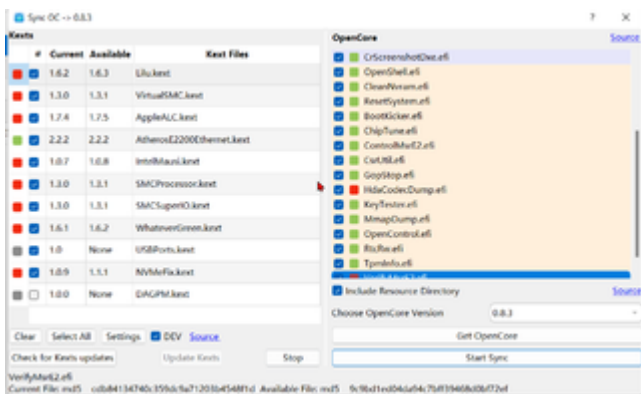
Sync OC -> 0.8.3

Kexts

| # | Current | Available | Kext Files |
|---|---|---|---|
| | 1.6.2 | 1.6.3 | Lilu.kext |
| | 1.3.0 | 1.3.1 | VirtualSMC.kext |
| | 1.7.4 | 1.7.5 | AppleALC.kext |
| | 2.2.2 | 2.2.2 | AtherosE2200Ethernet.kext |
| | 1.0.7 | 1.0.8 | IntelMausi.kext |
| | 1.3.0 | 1.3.1 | SMCProcessor.kext |
| | 1.3.0 | 1.3.1 | SMCSuperIO.kext |
| | 1.6.1 | 1.6.2 | WhateverGreen.kext |
| | 1.0 | None | USBPorts.kext |
| | 1.0.9 | 1.1.1 | NVMeFix.kext |
| | 1.0.0 | None | DAGPM.kext |

Clear Select All Settings DEV Source

Check for Kexts updates Update Kexts Stop

OpenCore Source

CrScreenshotDxe.efi
OpenShell.efi
CleanNvram.efi
ResetSystem.efi
BootKicker.efi
ChipTune.efi
ControlMsrE2.efi
CsrUtil.efi
GopStop.efi
HdaCodecDump.efi
KeyTester.efi
MmapDump.efi
OpenControl.efi
RtcRw.efi
TpmInfo.efi
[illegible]

Include Resource Directory Source

Choose OpenCore Version 0.8.3

Get OpenCore

Start Sync

VerifyMsrE2.efi
Current File: md5 cdb84134740c359dc9a71203b4548f1d Available File: md5 9c96d1ed04da94c7bff39468d0bf72ef